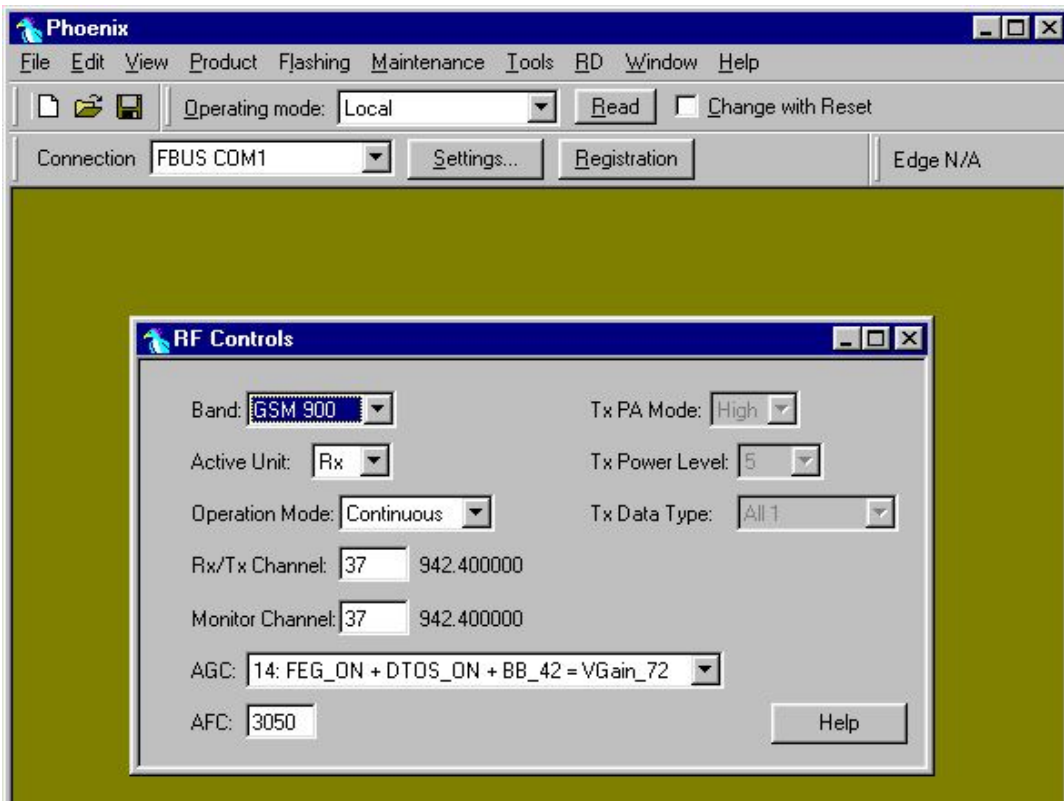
Phoenix

File Edit View Product Flashing Maintenance Tools RD Window Help

Operating mode: Local Read Change with Reset

Connection FBUS COM1 Settings... Registration Edge N/A

RF Controls

Band: GSM 900

Tx PA Mode: High

Active Unit: Rx

Tx Power Level: 5

Operation Mode: Continuous

Tx Data Type: All 1

Rx/Tx Channel: 37 942.400000

Monitor Channel: 37 942.400000

AGC: 14: FEG_ON + DTOS_ON + BB_42 = VGain_72

AFC: 3050

Help